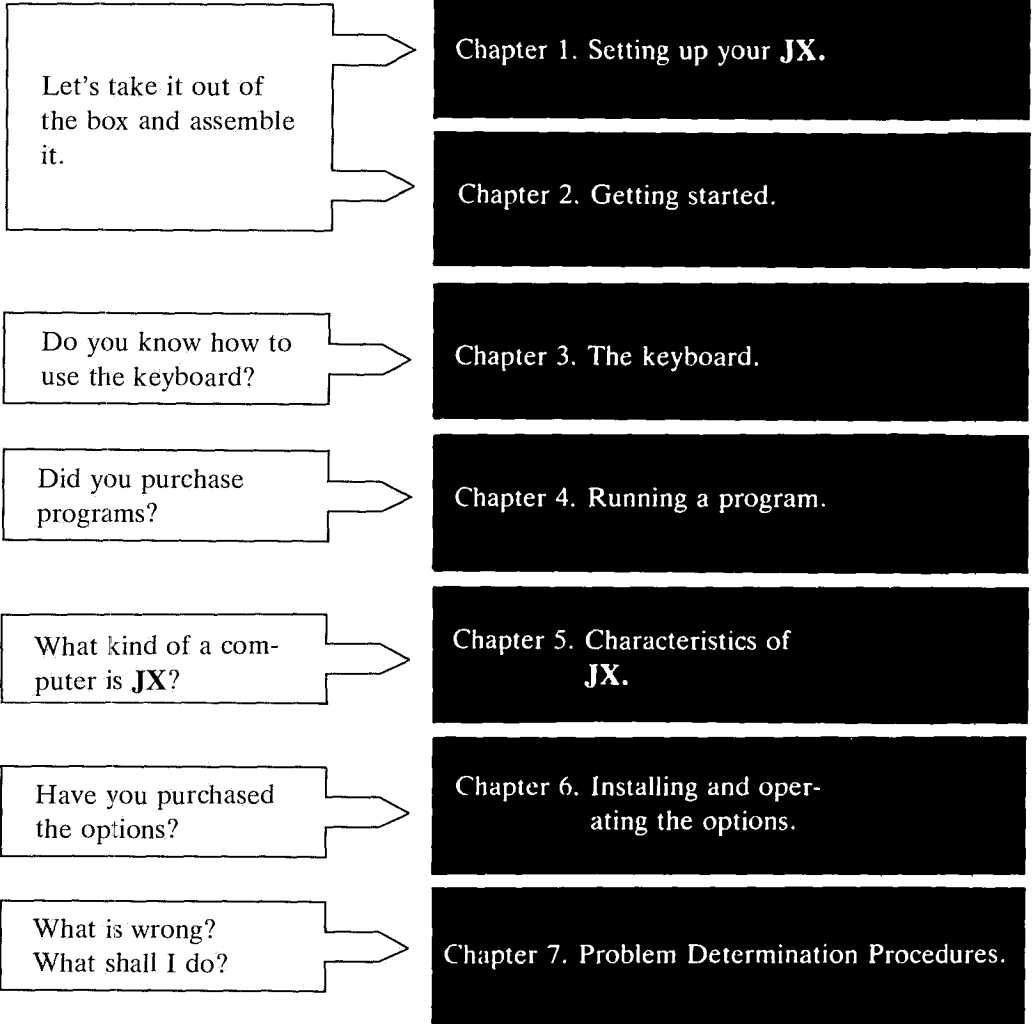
Let's take it out of the box and assemble it.

Chapter 1. Setting up your **JX.**

Chapter 2. Getting started.

Do you know how to use the keyboard?

Chapter 3. The keyboard.

Did you purchase programs?

Chapter 4. Running a program.

What kind of a computer is **JX**?

Chapter 5. Characteristics of **JX.**

Have you purchased the options?

Chapter 6. Installing and operating the options.

What is wrong? What shall I do?

Chapter 7. Problem Determination Procedures.